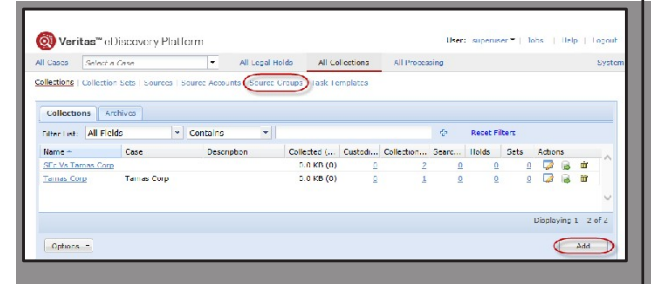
Veritas™ eDiscovery Platform

User: ispenser ▾ | Jobs | Help | Logout

All Cases | Select a Case ▾ | All Legal Holds | All Collections | All Processing | System

Collections | Collection Sets | Sources | Source Accounts | Source Groups | Task Templates

Collections | Archives

Filter List: All Fields ▾ Contains ▾ Reset Filters

| Name ▲ | Case | Description | Collected (... | Custodi... | Collection... | Searc... | Holds | Sets | Actions |
|---|---|---|---|---|---|---|---|---|---|
| SEC Vs Tamas Corp | | | 0.0 KB (0) | 0 | 2 | 0 | 0 | 0 | |
| Tamas Corp | Tamas Corp | | 0.0 KB (0) | 0 | 1 | 0 | 0 | 0 | |

Displaying 1 - 2 of 2

Options ▾

Add